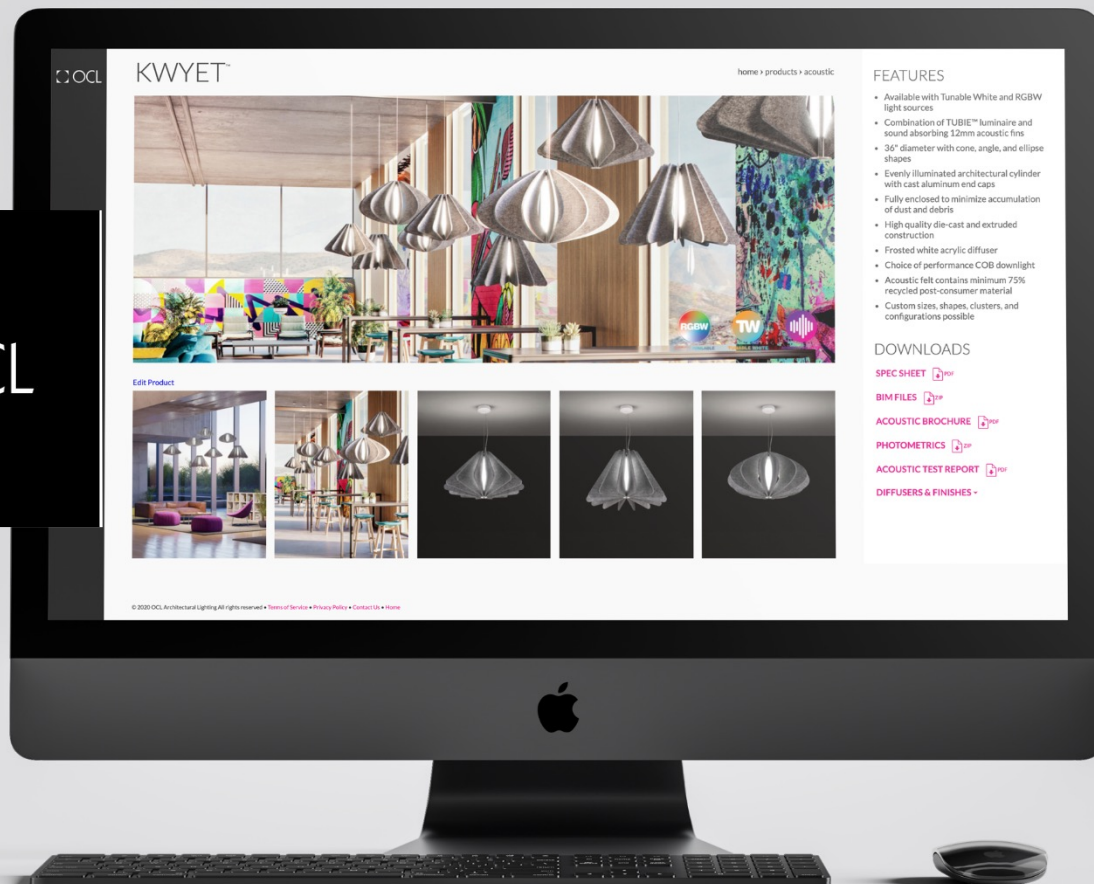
OCL

KWYET™

home › products › acoustic

RGBW TW

Edit Product

FEATURES

• Available with Tunable White and RGBW light sources
• Combination of TUBIE™ luminaire and sound absorbing 12mm acoustic fins
• 36" diameter with cone, angle, and ellipse shapes
• Evenly illuminated architectural cylinder with cast aluminum end caps
• Fully enclosed to minimize accumulation of dust and debris
• High quality die-cast and extruded construction
• Frosted white acrylic diffuser
• Choice of performance COB downlight
• Acoustic felt contains minimum 75% recycled post-consumer material
• Custom sizes, shapes, clusters, and configurations possible

DOWNLOADS

SPEC SHEET PDF
BIM FILES ZIP
ACOUSTIC BROCHURE PDF
PHOTOMETRICS ZIP
ACOUSTIC TEST REPORT PDF
DIFFUSERS & FINISHES +

© 2020 OCL Architectural Lighting All rights reserved • Terms of Service • Privacy Policy • Contact Us • Home

CL